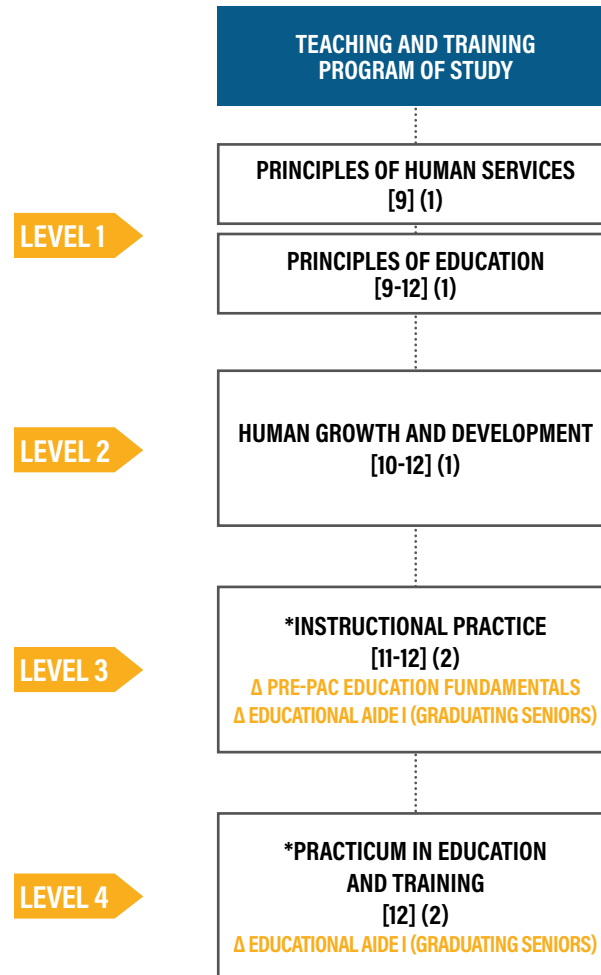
TEACHING AND TRAINING PROGRAM OF STUDY

LEVEL 1

PRINCIPLES OF HUMAN SERVICES
[9] (1)

PRINCIPLES OF EDUCATION
[9-12] (1)

LEVEL 2

HUMAN GROWTH AND DEVELOPMENT
[10-12] (1)

LEVEL 3

*INSTRUCTIONAL PRACTICE
[11-12] (2)
Δ PRE-PAC EDUCATION FUNDAMENTALS
Δ EDUCATIONAL AIDE I (GRADUATING SENIORS)

LEVEL 4

*PRACTICUM IN EDUCATION AND TRAINING
[12] (2)
Δ EDUCATIONAL AIDE I (GRADUATING SENIORS)